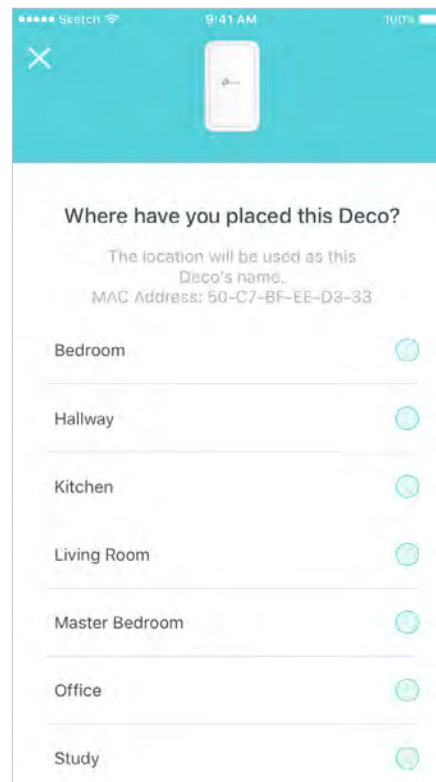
●●●●● Sketch 9:41 AM 100%

×

Where have you placed this Deco?

The location will be used as this Deco's name.
MAC Address: 50-C7-BF-EE-D3-33

Bedroom

Hallway

Kitchen

Living Room

Master Bedroom

Office

Study